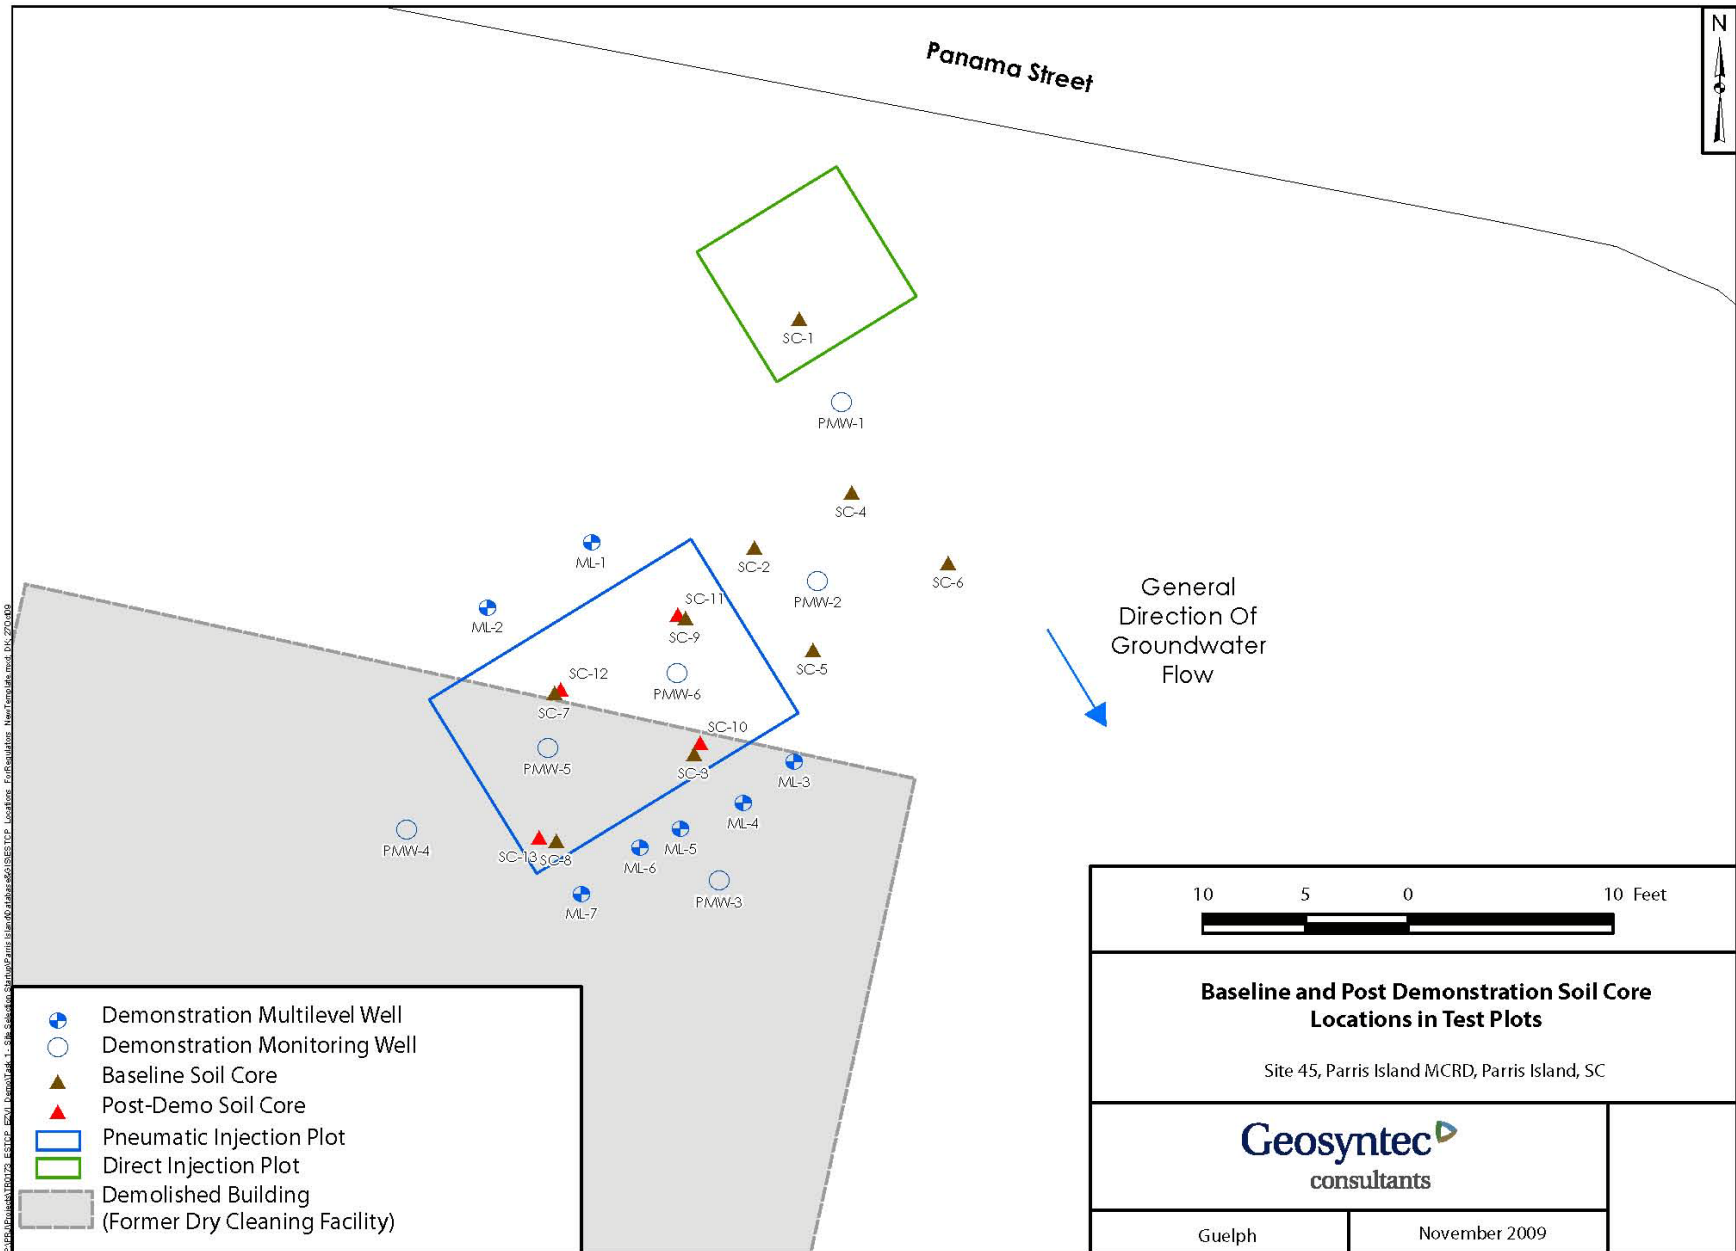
Panama Street

N

SC-1
PMW-1
SC-4
ML-1
SC-2
PMW-2
SC-6
ML-2
SC-11
SC-9
SC-5
SC-12
PMW-6
SC-7
SC-10
PMW-5
SC-8
ML-3
ML-4
PMW-4
SC-13
SC-8
ML-6
ML-5
ML-7
PMW-3

General Direction Of Groundwater Flow

Demonstration Multilevel Well
Demonstration Monitoring Well
Baseline Soil Core
Post-Demo Soil Core
Pneumatic Injection Plot
Direct Injection Plot
Demolished Building (Former Dry Cleaning Facility)

10 5 0 10 Feet

Baseline and Post Demonstration Soil Core Locations in Test Plots

Site 45, Parris Island MCRD, Parris Island, SC

Geosyntec consultants

Guelph

November 2009

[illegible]